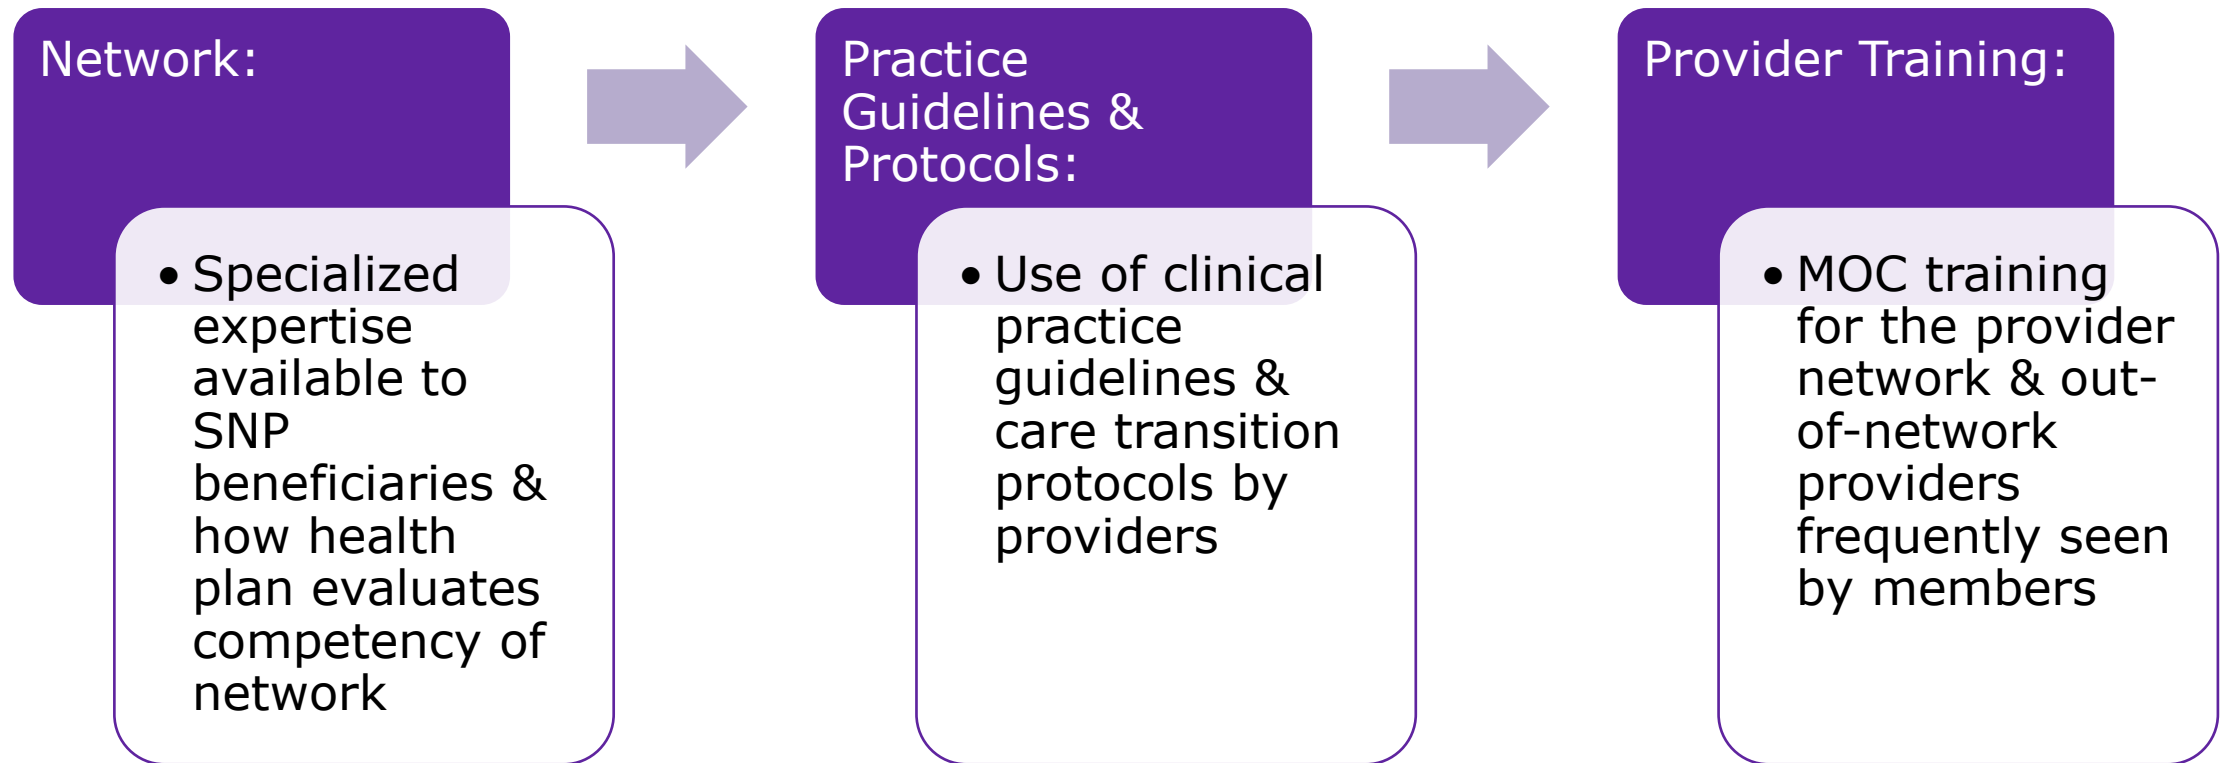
Network:

• Specialized expertise available to SNP beneficiaries & how health plan evaluates competency of network

Practice Guidelines & Protocols:

• Use of clinical practice guidelines & care transition protocols by providers

Provider Training:

• MOC training for the provider network & out-of-network providers frequently seen by members